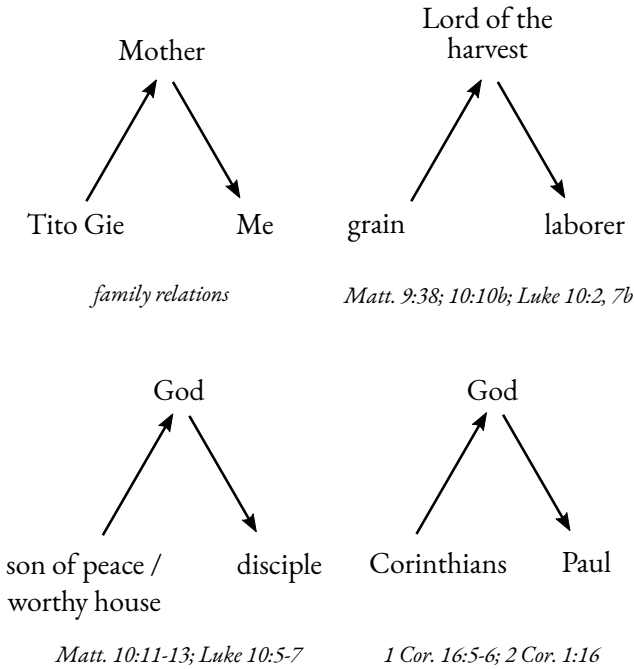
Mother

Tito Gie

Me

family relations

Lord of the harvest

grain

laborer

Matt. 9:38; 10:10b; Luke 10:2, 7b

God

son of peace / worthy house

disciple

Matt. 10:11-13; Luke 10:5-7

God

Corinthians

Paul

1 Cor. 16:5-6; 2 Cor. 1:16